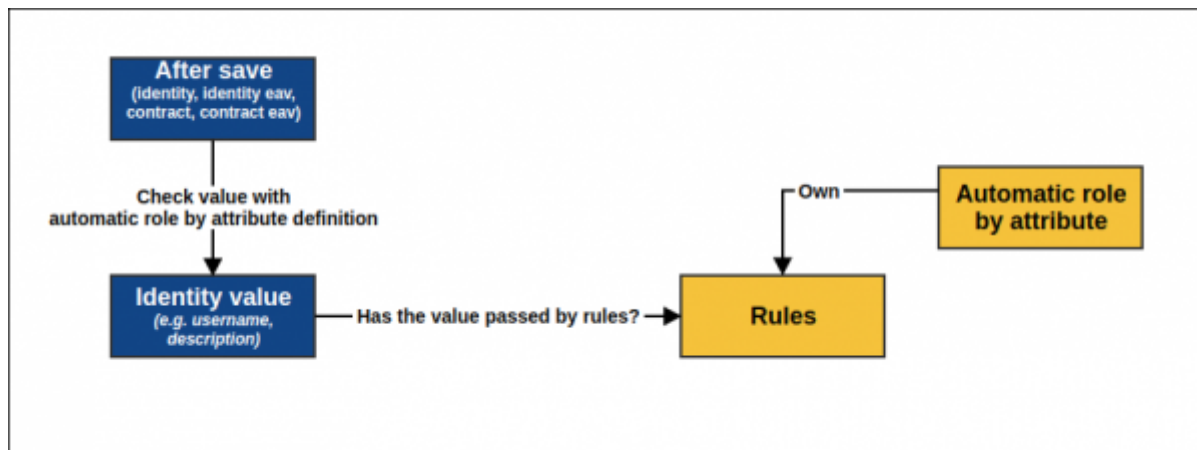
After save
(identity, identity eav, contract, contract eav)

Check value with automatic role by attribute definition

Identity value
(e.g. username, description)

Has the value passed by rules?

Rules

Own

Automatic role by attribute